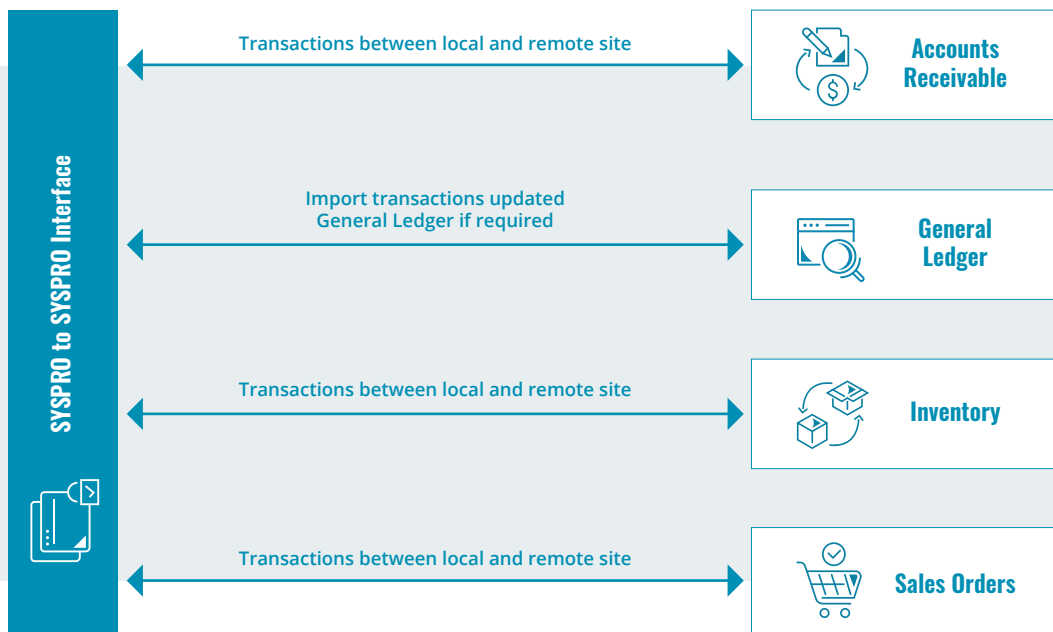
SYSPRO to SYSPRO Interface

Transactions between local and remote site

Accounts Receivable

Import transactions updated General Ledger if required

General Ledger

Transactions between local and remote site

Inventory

Transactions between local and remote site

Sales Orders